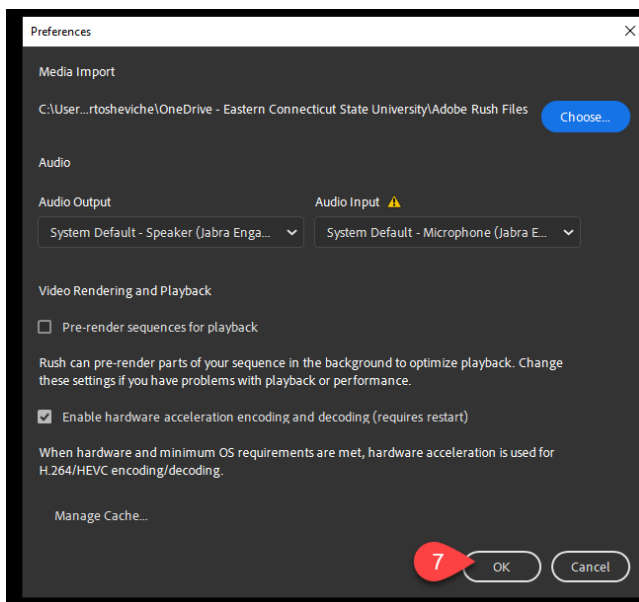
Preferences

Media Import

C:\User...rtosheviche\OneDrive - Eastern Connecticut State University\Adobe Rush Files

Choose...

Audio

Audio Output

System Default - Speaker (Jabra Enga...

Audio Input

System Default - Microphone (Jabra E...

Video Rendering and Playback

Pre-render sequences for playback

Rush can pre-render parts of your sequence in the background to optimize playback. Change these settings if you have problems with playback or performance.

Enable hardware acceleration encoding and decoding (requires restart)

When hardware and minimum OS requirements are met, hardware acceleration is used for H.264/HEVC encoding/decoding.

Manage Cache...

7

OK

Cancel